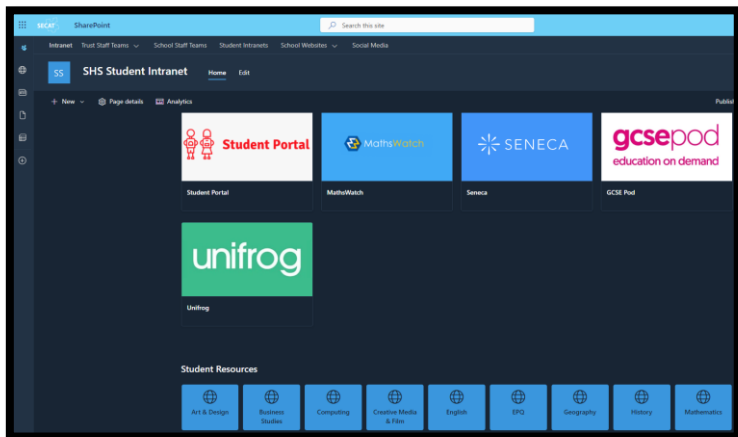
SECAT SharePoint

Search this site

Intranet Trust Staff Teams School Staff Teams Student Intranets School Websites Social Media

SS SHS Student Intranet Home Edit

+ New Page details Analytics Publish

Student Portal

Student Portal

MathsWatch

MathsWatch

SENECA

Seneca

gcsepod education on demand

GCSE Pod

unifrog

Unifrog

Student Resources

Art & Design

Business Studies

Computing

Creative Media & Film

English

EPQ

Geography

History

Mathematics